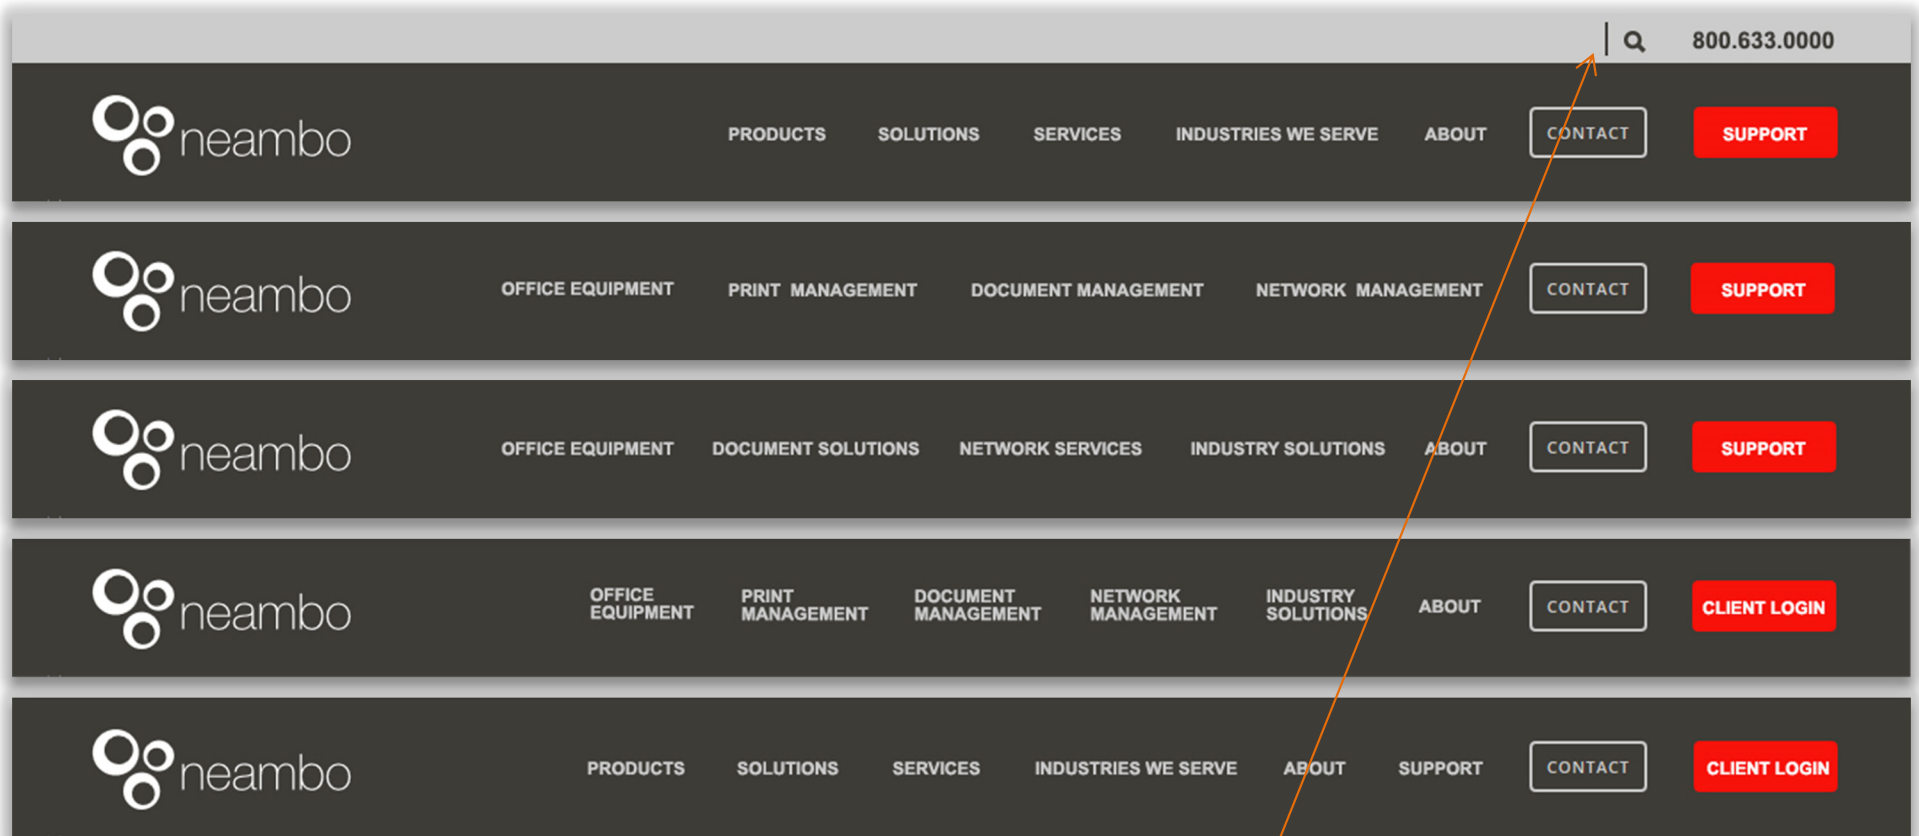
800.633.0000

neambo

PRODUCTS SOLUTIONS SERVICES INDUSTRIES WE SERVE ABOUT CONTACT SUPPORT

neambo

OFFICE EQUIPMENT PRINT MANAGEMENT DOCUMENT MANAGEMENT NETWORK MANAGEMENT CONTACT SUPPORT

neambo

OFFICE EQUIPMENT DOCUMENT SOLUTIONS NETWORK SERVICES INDUSTRY SOLUTIONS ABOUT CONTACT SUPPORT

neambo

OFFICE EQUIPMENT PRINT MANAGEMENT DOCUMENT MANAGEMENT NETWORK MANAGEMENT INDUSTRY SOLUTIONS ABOUT CONTACT CLIENT LOGIN

neambo

PRODUCTS SOLUTIONS SERVICES INDUSTRIES WE SERVE ABOUT SUPPORT CONTACT CLIENT LOGIN